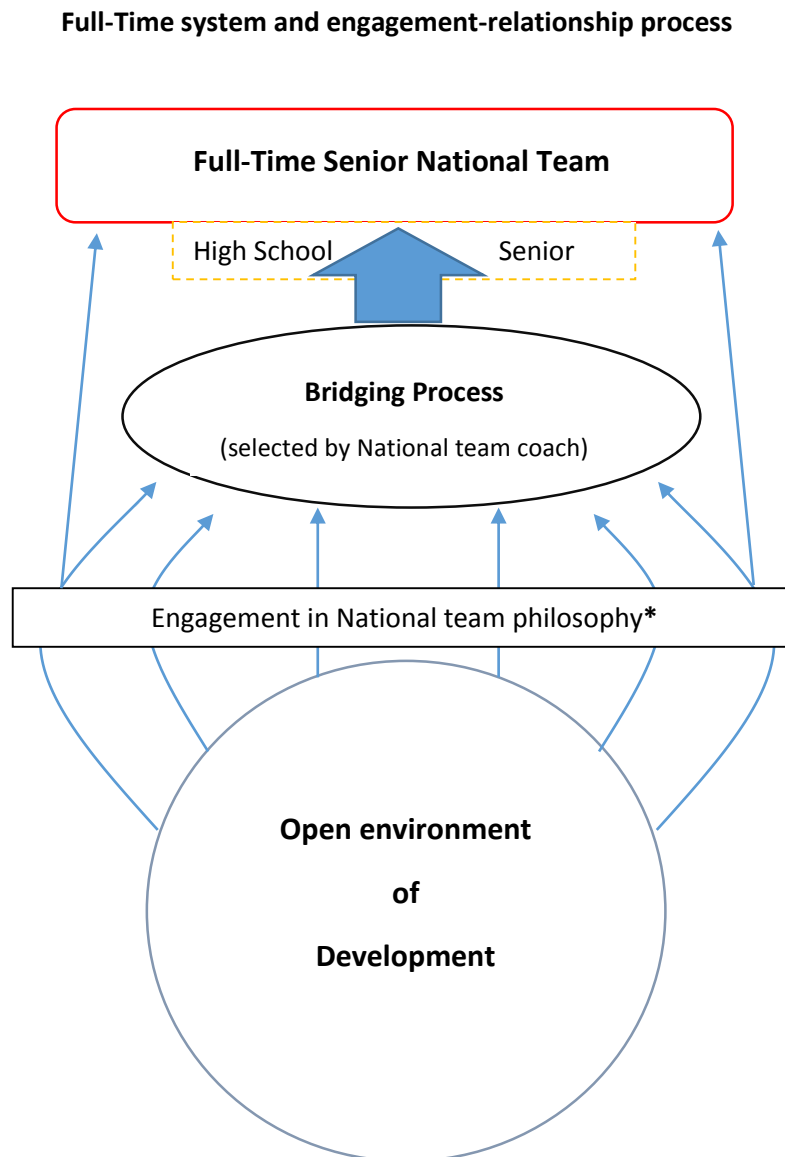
**Full-Time system and engagement-relationship process**

**Full-Time Senior National Team**

High School

Senior

**Bridging Process**

(selected by National team coach)

Engagement in National team philosophy**\***

**Open environment**

**of**

**Development**